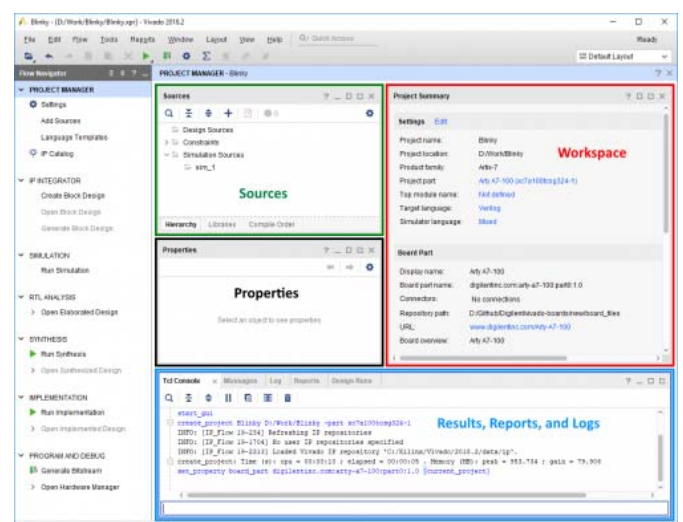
Blinky - [D:/Work/Blinky/Blinky.xpr] - Vivado 2018.2

File Edit Flow Tools Reports Window Layout View Help Quick Access

Ready

Default Layout

Flow Navigator

PROJECT MANAGER - Blinky

PROJECT MANAGER
Settings
Add Sources
Language Templates
IP Catalog

IP INTEGRATOR
Create Block Design
Open Block Design
Generate Block Design

SIMULATION
Run Simulation

RTL ANALYSIS
Open Elaborated Design

SYNTHESIS
Run Synthesis
Open Synthesized Design

IMPLEMENTATION
Run Implementation
Open Implemented Design

PROGRAM AND DEBUG
Generate Bitstream
Open Hardware Manager

Sources

Design Sources
Constraints
Simulation Sources
sim_1

Sources

Hierarchy Libraries Compile Order

Properties

Properties

Select an object to see properties

Project Summary

Settings Edit

Workspace

| | |
|---|---|
| Project name: | Blinky |
| Project location: | D:/Work/Blinky |
| Product family: | Artix-7 |
| Project part: | Arty A7-100 (xc7a100tcsg324-1) |
| Top module name: | Not defined |
| Target language: | Verilog |
| Simulator language: | Mixed |

Board Part

| | |
|---|---|
| Display name: | Arty A7-100 |
| Board part name: | digilentinc.com:arty-a7-100:part0:1.0 |
| Connectors: | No connections |
| Repository path: | D:/Github/DigilentVivado-boards/new/board_files |
| URL: | www.digilentinc.com/Arty-A7-100 |
| Board overview: | Arty A7-100 |

Tcl Console Messages Log Reports Design Runs

Results, Reports, and Logs

start_gui
create_project Blinky D:/Work/Blinky -part xc7a100tcsg324-1
INFO: [IP_Flow 19-234] Refreshing IP repositories
INFO: [IP_Flow 19-1704] No user IP repositories specified
INFO: [IP_Flow 19-2313] Loaded Vivado IP repository 'C:/Xilinx/Vivado/2018.2/data/ip'.
create_project: Time (s): cpu = 00:00:10 ; elapsed = 00:00:05 . Memory (MB): peak = 353.734 ; gain = 79.906
set_property board_part digilentinc.com:arty-a7-100:part0:1.0 [current_project]